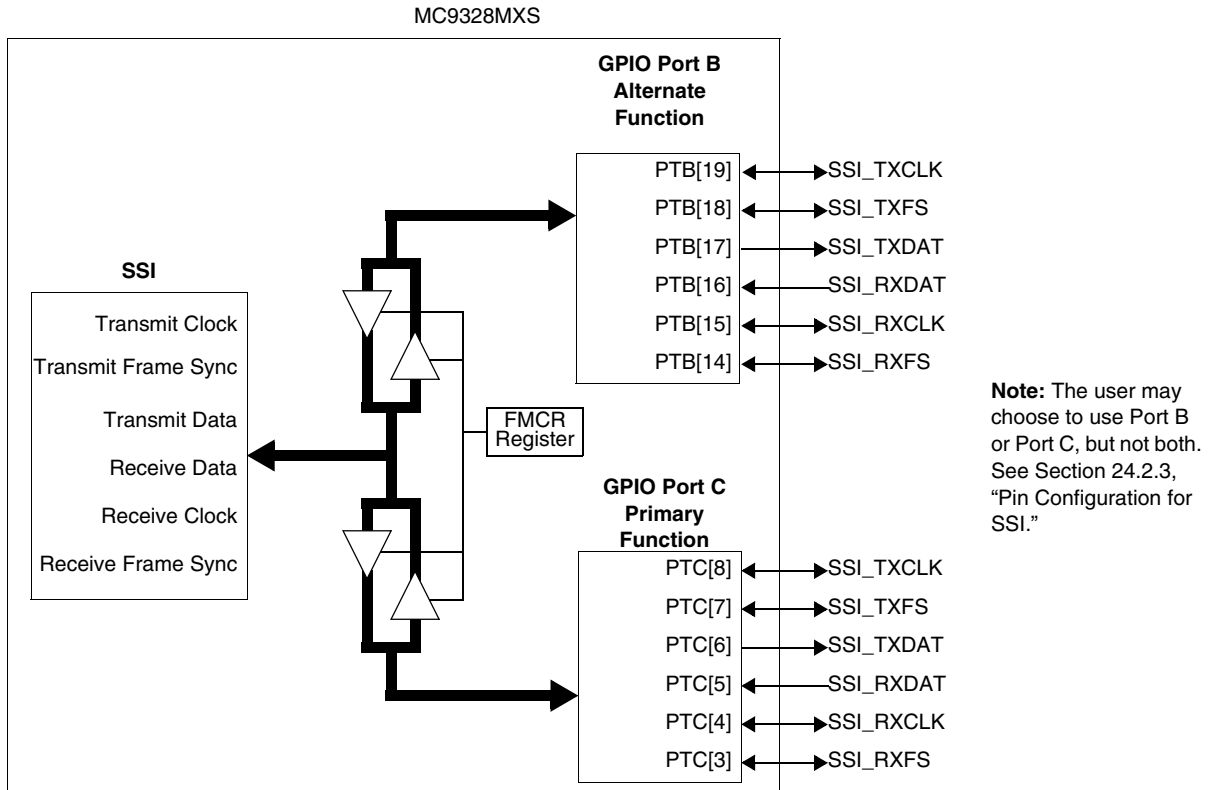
MC9328MXS

GPIO Port B Alternate Function

PTB[19] SSI_TXCLK
PTB[18] SSI_TXFS
PTB[17] SSI_TXDAT
PTB[16] SSI_RXDAT
PTB[15] SSI_RXCLK
PTB[14] SSI_RXFS

SSI

Transmit Clock
Transmit Frame Sync
Transmit Data
Receive Data
Receive Clock
Receive Frame Sync

FMCR Register

Note: The user may choose to use Port B or Port C, but not both. See Section 24.2.3, "Pin Configuration for SSI."

GPIO Port C Primary Function

PTC[8] SSI_TXCLK
PTC[7] SSI_TXFS
PTC[6] SSI_TXDAT
PTC[5] SSI_RXDAT
PTC[4] SSI_RXCLK
PTC[3] SSI_RXFS